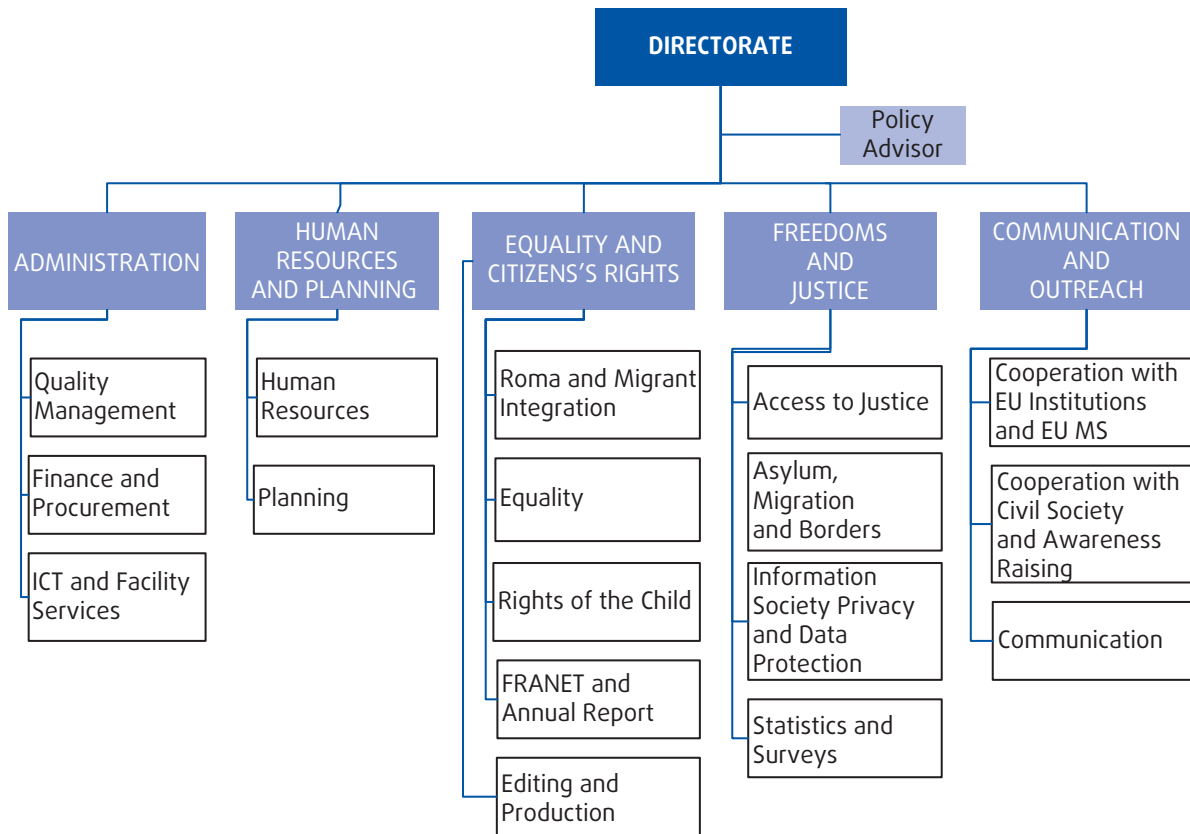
DIRECTORATE

Policy Advisor

ADMINISTRATION

Quality Management

Finance and Procurement

ICT and Facility Services

HUMAN RESOURCES AND PLANNING

Human Resources

Planning

EQUALITY AND CITIZENS'S RIGHTS

Roma and Migrant Integration

Equality

Rights of the Child

FRANET and Annual Report

Editing and Production

FREEDOMS AND JUSTICE

Access to Justice

Asylum, Migration and Borders

Information Society Privacy and Data Protection

Statistics and Surveys

COMMUNICATION AND OUTREACH

Cooperation with EU Institutions and EU MS

Cooperation with Civil Society and Awareness Raising

Communication